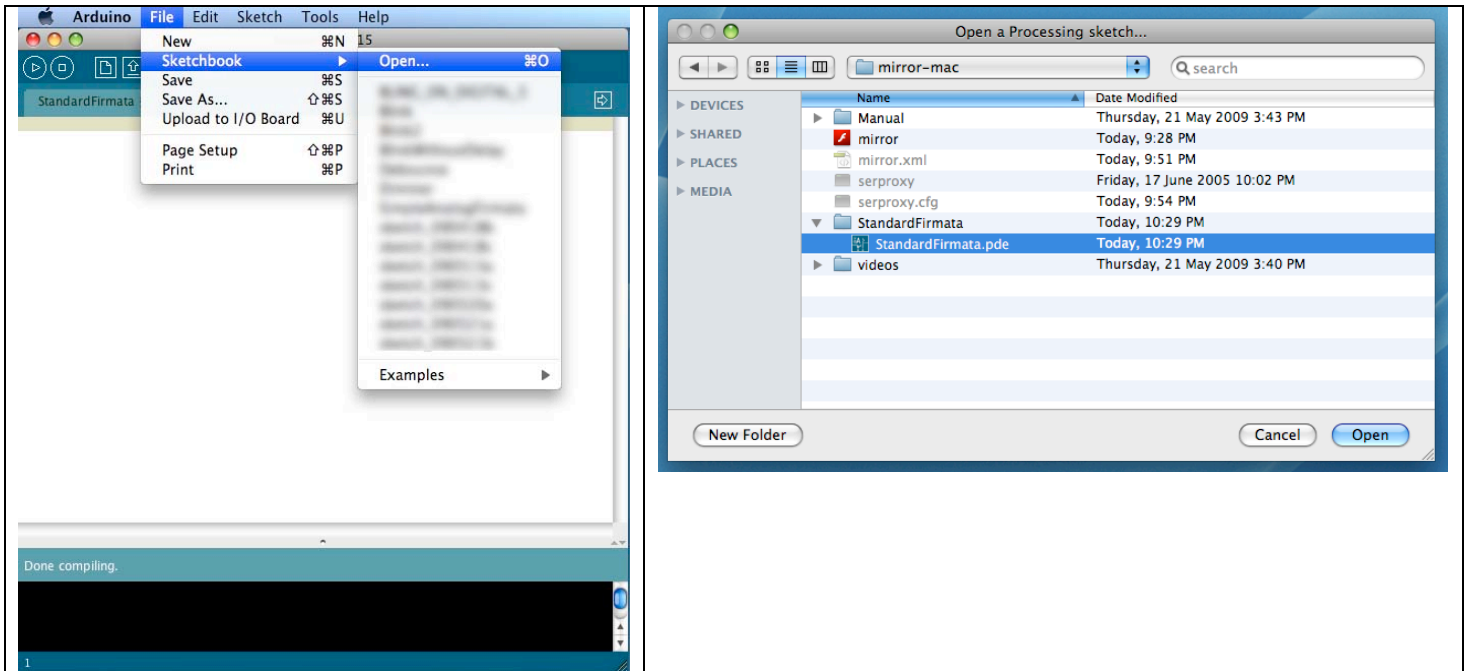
Arduino File Edit Sketch Tools Help

15

New ⌘N
Sketchbook ▶
Save ⌘S
Save As... ⇧⌘S
Upload to I/O Board ⌘U
Page Setup ⇧⌘P
Print ⌘P

Open... ⌘O
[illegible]
Examples ▶

StandardFirmata

Done compiling.

1

Open a Processing sketch...

mirror-mac

search

DEVICES
SHARED
PLACES
MEDIA

| Name | Date Modified |
|---|---|
| Manual | Thursday, 21 May 2009 3:43 PM |
| mirror | Today, 9:28 PM |
| mirror.xml | Today, 9:51 PM |
| serproxy | Friday, 17 June 2005 10:02 PM |
| serproxy.cfg | Today, 9:54 PM |
| StandardFirmata | Today, 10:29 PM |
| StandardFirmata.pde | Today, 10:29 PM |
| videos | Thursday, 21 May 2009 3:40 PM |

New Folder

Cancel Open